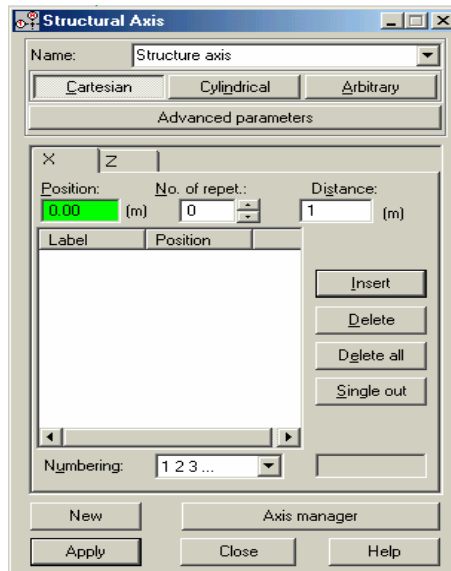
Structural Axis

Name: Structure axis

Cartesian | Cylindrical | Arbitrary

Advanced parameters

X | Z

Position: 0.00 (m)

No. of repet.: 0

Distance: 1 (m)

| Label | Position |
|---|---|

Insert

Delete

Delete all

Single out

Numbering: 1 2 3 ...

New

Axis manager

Apply

Close

Help